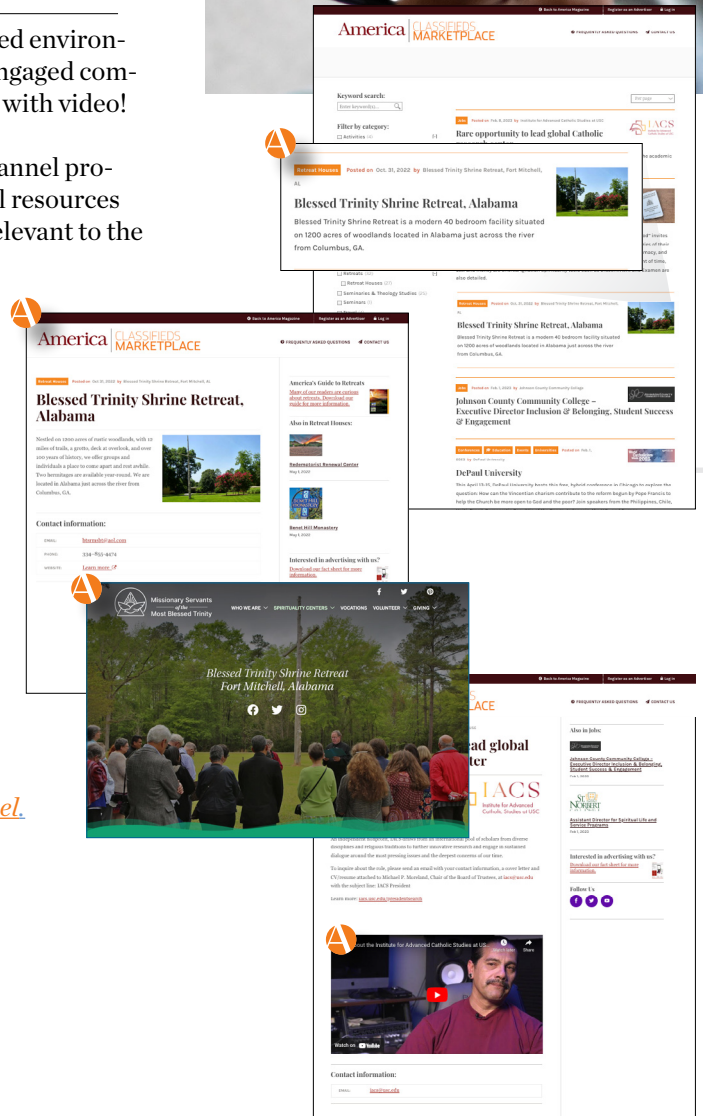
ed environ-
ngaged com-
with video!

annel pro-
l resources
elevant to the

el.

Back to America Magazine Register as an Advertiser Log in

America | CLASSIFIEDS MARKETPLACE

FREQUENTLY ASKED QUESTIONS CONTACT US

Keyword search:

Filter by category:

Activities

Rare opportunity to lead global Catholic

Retreat Houses Posted on Oct. 31, 2022 by Blessed Trinity Shrine Retreat, Fort Mitchell, AL

Blessed Trinity Shrine Retreat, Alabama

Blessed Trinity Shrine Retreat is a modern 40 bedroom facility situated on 1200 acres of woodlands located in Alabama just across the river from Columbus, GA.

Retreats
Retreat Houses
Seminaries & Theology Studies
Seminars

Blessed Trinity Shrine Retreat, Alabama

Blessed Trinity Shrine Retreat is a modern 40 bedroom facility situated on 1200 acres of woodlands located in Alabama just across the river from Columbus, GA.

Johnson County Community College – Executive Director Inclusion & Belonging, Student Success & Engagement

DePaul University

Back to America Magazine Register as an Advertiser Log in

America | CLASSIFIEDS MARKETPLACE

FREQUENTLY ASKED QUESTIONS CONTACT US

Retreat Houses Posted on Oct 31, 2022 by Blessed Trinity Shrine Retreat, Fort Mitchell, AL

Blessed Trinity Shrine Retreat, Alabama

Nestled on 1200 acres of rustic woodlands, with 12 miles of trails, a grotto, deck at overlook, and over 100 years of history, we offer groups and individuals a place to come apart and rest awhile. Two hermitages are available year-round. We are located in Alabama just across the river from Columbus, GA.

Contact information:

EMAIL:
PHONE: 334-855-4474
WEBSITE: Learn more

America's Guide to Retreats

Many of our readers are curious about retreats. Download our guide for more information.

Also in Retreat Houses:

Redemptorist Renewal Center

Benet Hill Monastery

Interested in advertising with us?

Download our fact sheet for more information.

Missionary Servants of the Most Blessed Trinity

WHO WE ARE SPIRITUALITY CENTERS VOCATIONS VOLUNTEER GIVING

Blessed Trinity Shrine Retreat
Fort Mitchell, Alabama

Back to America Magazine Register as an Advertiser Log in

ACE

FREQUENTLY ASKED QUESTIONS CONTACT US

ad global
ter

IACS
Institute for Advanced Catholic Studies at USC

Also in Jobs:

Johnson County Community College – Executive Director Inclusion & Belonging, Student Success & Engagement

St. Norbert College

Assistant Director for Spiritual Life and Service Programs

Interested in advertising with us?

Download our fact sheet for more information.

Follow Us

About the Institute for Advanced Catholic Studies at US

Share

Watch on YouTube

Contact information:

EMAIL: